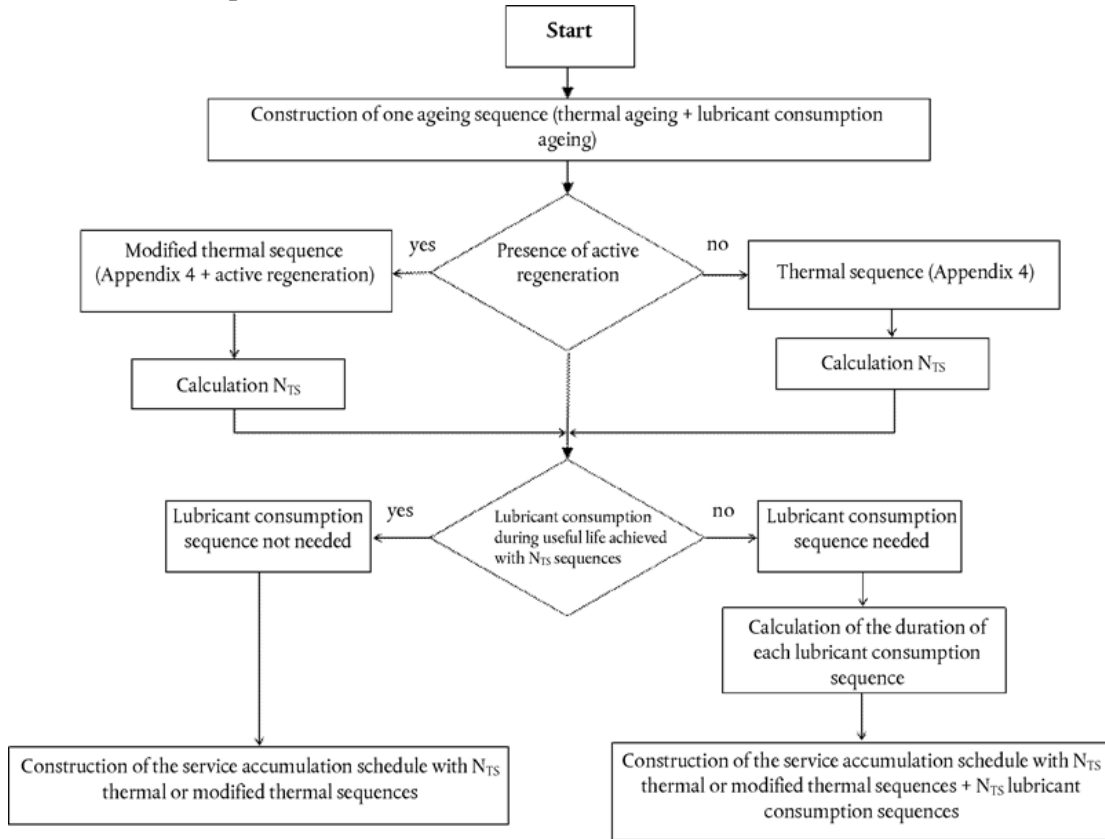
Start

Construction of one ageing sequence (thermal ageing + lubricant consumption ageing)

Presence of active regeneration

yes

no

Modified thermal sequence (Appendix 4 + active regeneration)

Thermal sequence (Appendix 4)

Calculation $N_{TS}$

Calculation $N_{TS}$

Lubricant consumption during useful life achieved with $N_{TS}$ sequences

yes

no

Lubricant consumption sequence not needed

Lubricant consumption sequence needed

Calculation of the duration of each lubricant consumption sequence

Construction of the service accumulation schedule with $N_{TS}$ thermal or modified thermal sequences

Construction of the service accumulation schedule with $N_{TS}$ thermal or modified thermal sequences + $N_{TS}$ lubricant consumption sequences